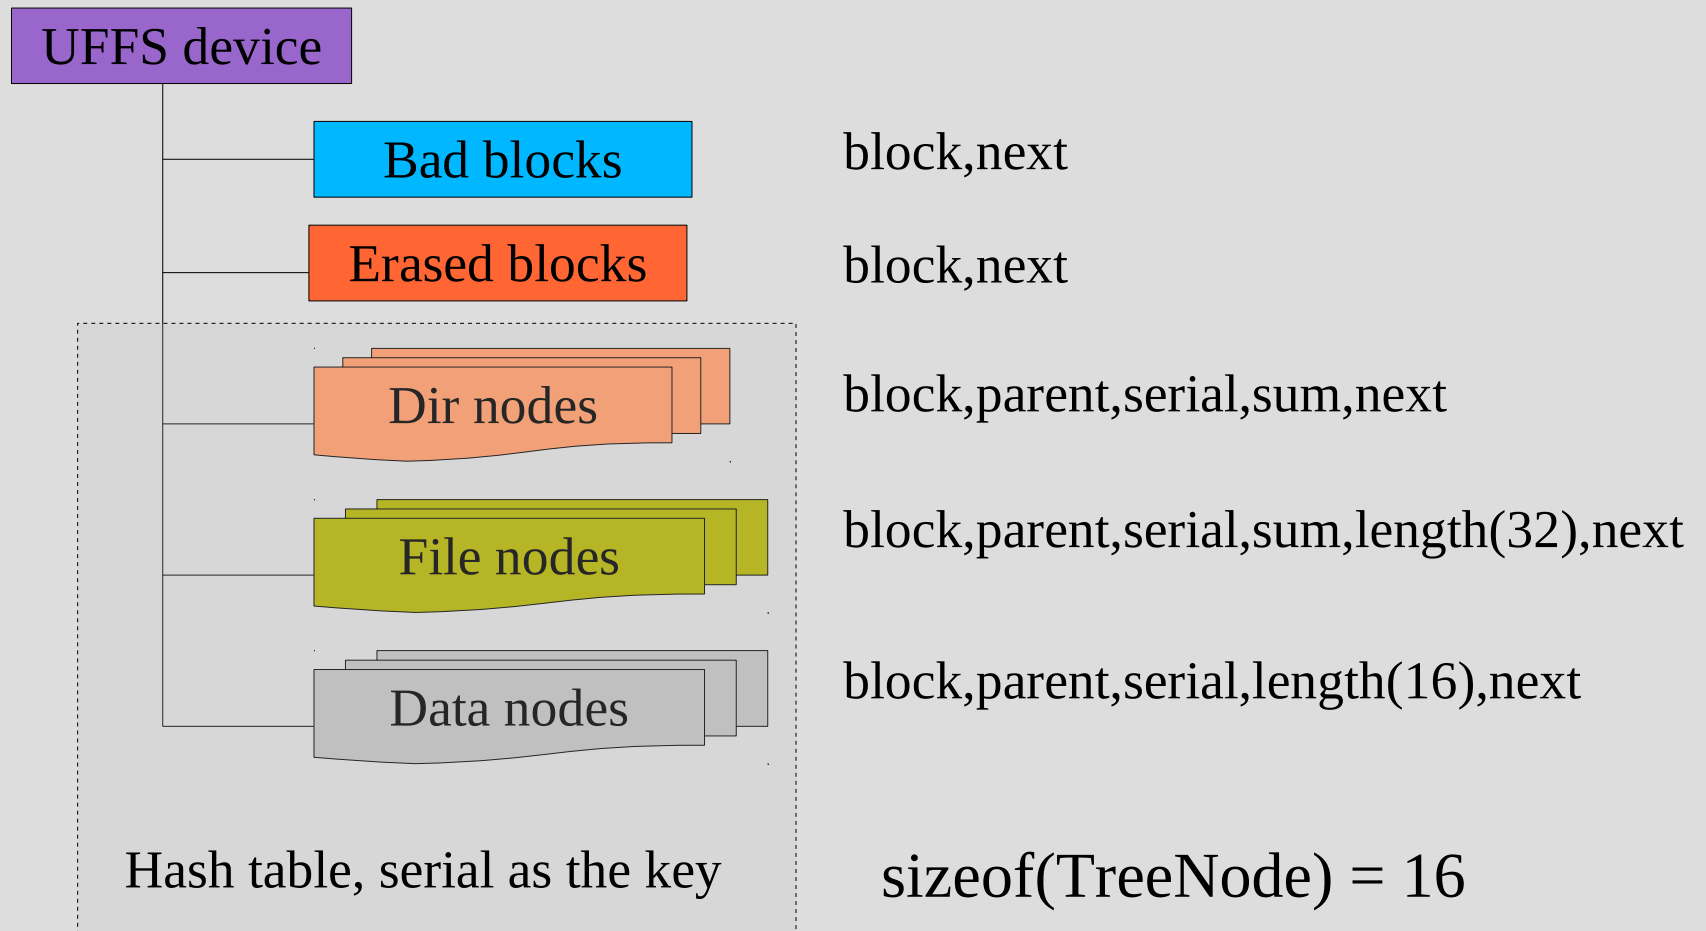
UFFS device

Bad blocks

block,next

Erased blocks

block,next

Dir nodes

block,parent,serial,sum,next

File nodes

block,parent,serial,sum,length(32),next

Data nodes

block,parent,serial,length(16),next

Hash table, serial as the key

sizeof(TreeNode) = 16